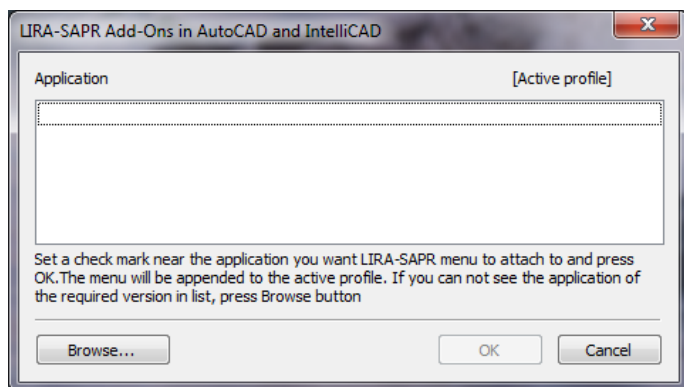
LIRA-SAPR Add-Ons in AutoCAD and IntelliCAD

Application

[Active profile]

Set a check mark near the application you want LIRA-SAPR menu to attach to and press OK.The menu will be appended to the active profile. If you can not see the application of the required version in list, press Browse button

Browse...

OK

Cancel